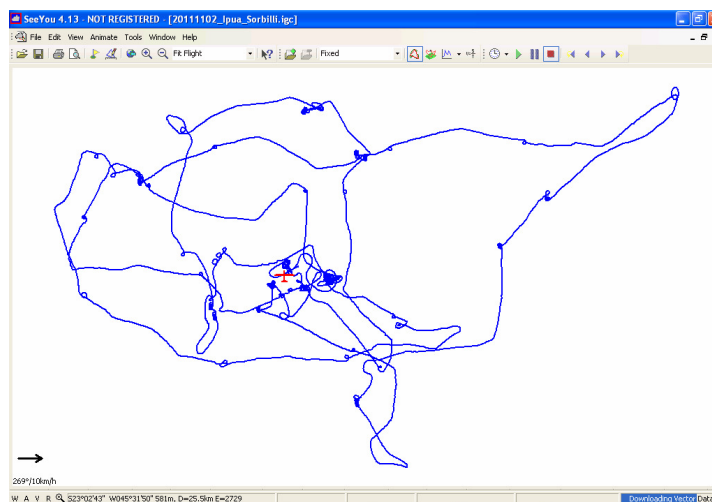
SeeYou 4.13 - NOT REGISTERED - [20111102_Ipua_Sorbilli.igc]

File Edit View Animate Tools Window Help

Fit Flight

Fixed

269°/10km/h

W A V R S23°02'43" W045°31'50" 581m, D=25.5km E=2729

Downloading Vector Data